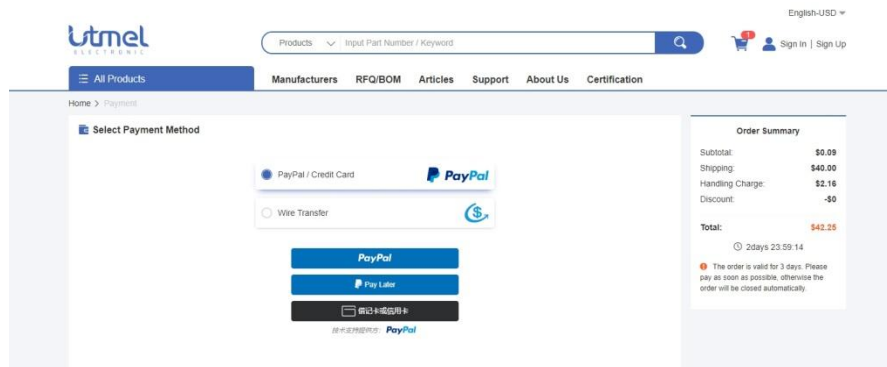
English-USD

utmel
ELECTRONIC

Products Input Part Number / Keyword

1

Sign In | Sign Up

All Products

Manufacturers RFQ/BOM Articles Support About Us Certification

Home > Payment

Select Payment Method

PayPal / Credit Card PayPal

Wire Transfer

PayPal

Pay Later

借记卡或信用卡

技术支持提供方: PayPal

Order Summary

| | |
|---|---|
| Subtotal: | $0.09 |
| Shipping: | $40.00 |
| Handling Charge: | $2.16 |
| Discount: | -$0 |
| Total: | $42.25 |

2days 23:59:14

The order is valid for 3 days. Please pay as soon as possible, otherwise the order will be closed automatically.